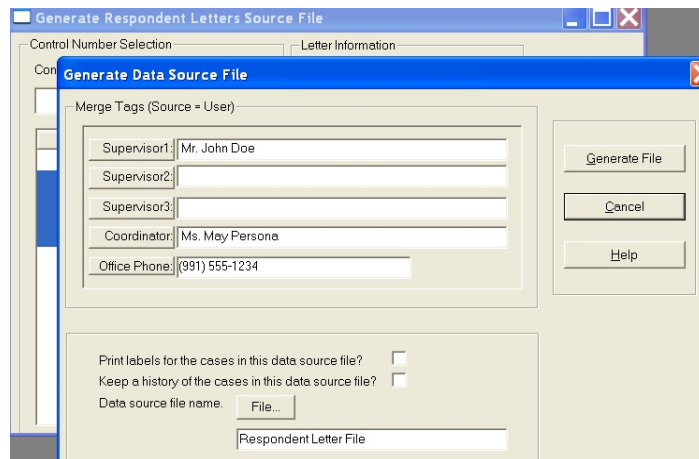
Generate Respondent Letters Source File

Control Number Selection

Letter Information

Con

Generate Data Source File

Merge Tags (Source = User)

Supervisor1: Mr. John Doe

Supervisor2:

Supervisor3:

Coordinator: Ms. May Persona

Office Phone: (991) 555-1234

Generate File

Cancel

Help

Print labels for the cases in this data source file?

Keep a history of the cases in this data source file?

Data source file name. File...

Respondent Letter File